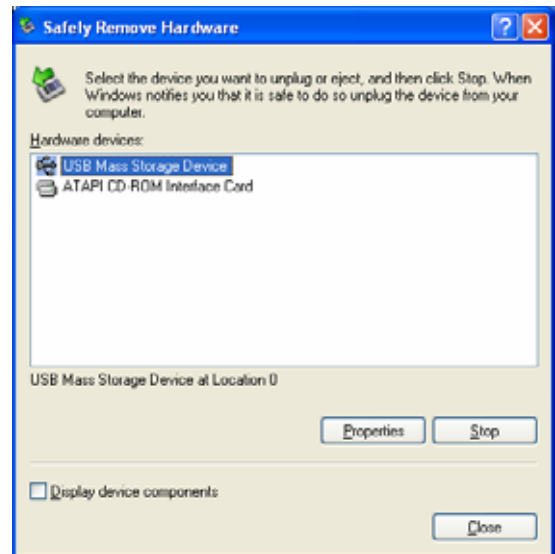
Safely Remove Hardware

?

X

Select the device you want to unplug or eject, and then click Stop. When Windows notifies you that it is safe to do so unplug the device from your computer.

Hardware devices:

USB Mass Storage Device
ATAPI CD-ROM Interface Card

USB Mass Storage Device at Location 0

Properties

Stop

Display device components

Close